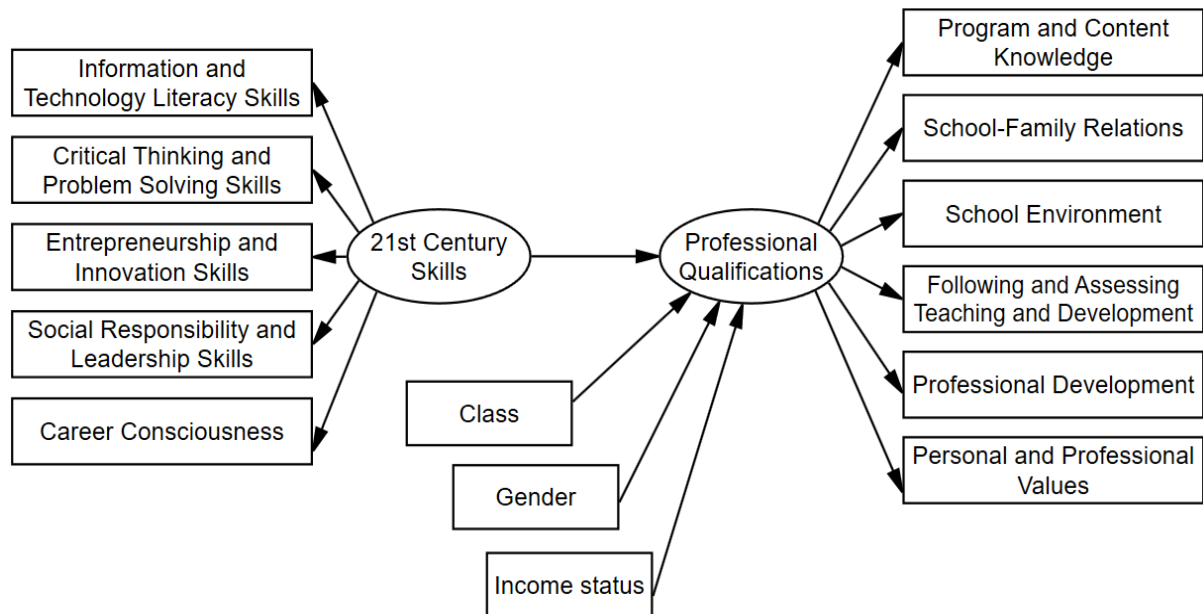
Information and Technology Literacy Skills

Critical Thinking and Problem Solving Skills

Entrepreneurship and Innovation Skills

Social Responsibility and Leadership Skills

Career Consciousness

21st Century Skills

Professional Qualifications

Class

Gender

Income status

Program and Content Knowledge

School-Family Relations

School Environment

Following and Assessing Teaching and Development

Professional Development

Personal and Professional Values